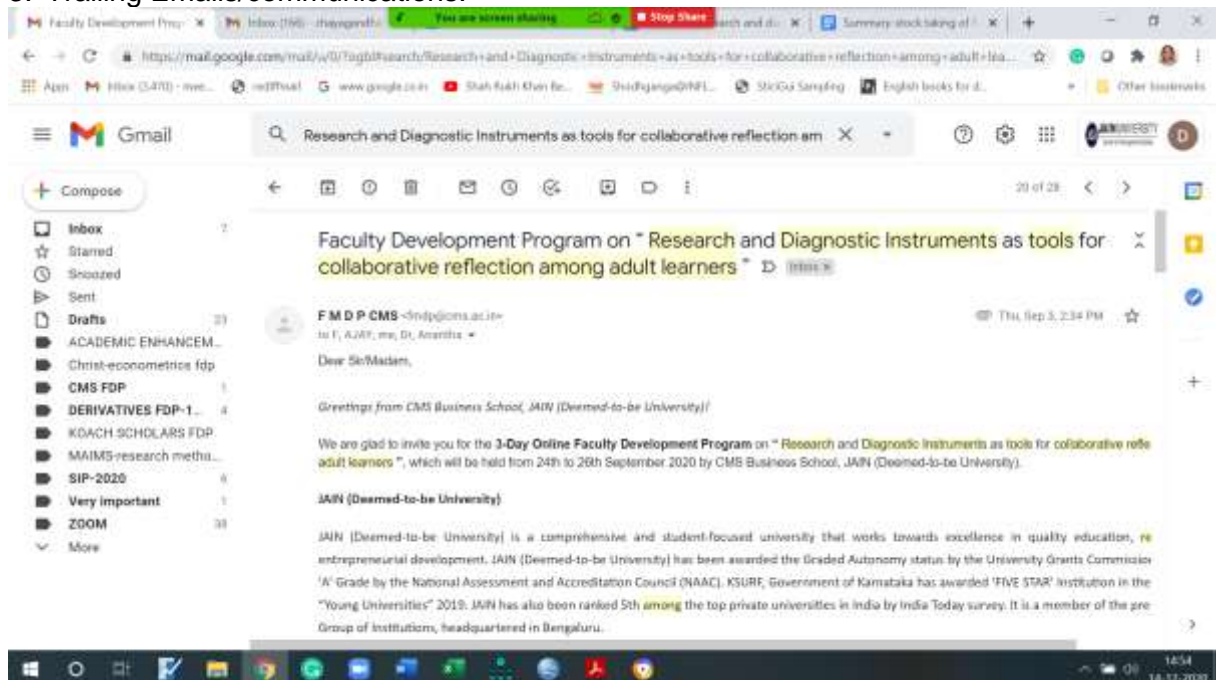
Faculty Development Prog ×   Inbox (198) - ×   You are screen sharing   Stop Share   earch and di ×   Summary stock taking of ×   +

https://mail.google.com/mail/u/0/?ogbl#search/Research+and+Diagnostic+Instruments+as+tools+for+collaborative+reflection+among+adult+lea...

Apps   Inbox (3,470) - mee...   rediffmail   www.google.co.in   Shah Rukh Khan Re...   Shodhganga@INFL...   StiGu Sampling   English books for d...   Other bookmarks

Gmail

Research and Diagnostic Instruments as tools for collaborative reflection am ×

Compose

Inbox 7
Starred
Snoozed
Sent
Drafts 23
ACADEMIC ENHANCEM...
Christ-econometrics fdp
CMS FDP 1
DERIVATIVES FDP-1... 4
KOACH SCHOLARS FDP
MAIMS-research metho...
SIP-2020 6
Very important 1
ZOOM 38
More

20 of 28

Faculty Development Program on " Research and Diagnostic Instruments as tools for collaborative reflection among adult learners " Inbox ×

F M D P CMS <fmdp@cms.ac.in>
to F, AJAY, me, Dr, Anantha
Thu, Sep 3, 2:34 PM

Dear Sir/Madam,

Greetings from CMS Business School, JAIN (Deemed-to-be University)!

We are glad to invite you for the 3-Day Online Faculty Development Program on " Research and Diagnostic Instruments as tools for collaborative refle adult learners ", which will be held from 24th to 26th September 2020 by CMS Business School, JAIN (Deemed-to-be University).

JAIN (Deemed-to-be University)

JAIN (Deemed-to-be University) is a comprehensive and student-focused university that works towards excellence in quality education, re entrepreneurial development. JAIN (Deemed-to-be University) has been awarded the Graded Autonomy status by the University Grants Commissio 'A' Grade by the National Assessment and Accreditation Council (NAAC). KSURF, Government of Karnataka has awarded 'FIVE STAR' institution in the "Young Universities" 2019. JAIN has also been ranked 5th among the top private universities in India by India Today survey. It is a member of the pre Group of Institutions, headquartered in Bengaluru.

14:54
14-11-2020